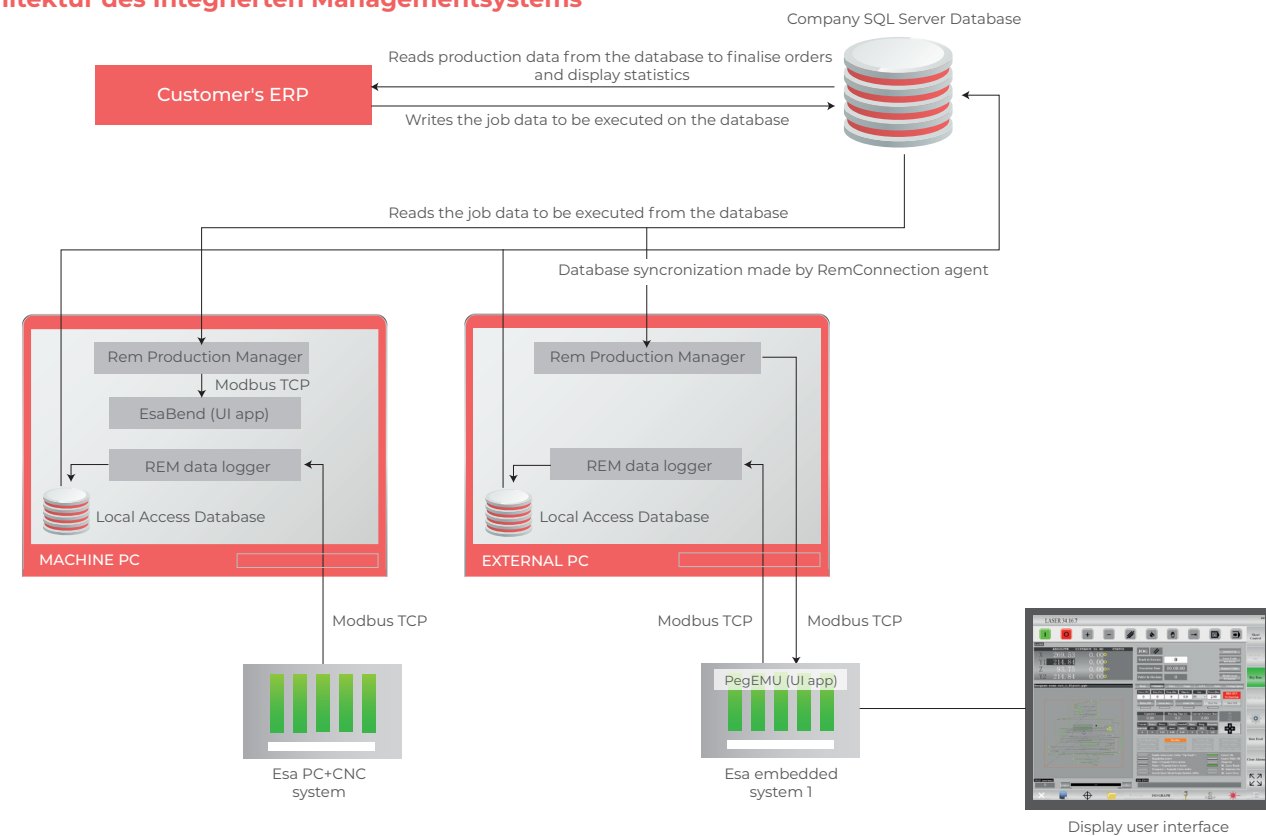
itektur des integrierten Managementsystems

Company SQL Server Database

Reads production data from the database to finalise orders and display statistics

Customer's ERP

Writes the job data to be executed on the database

Reads the job data to be executed from the database

Database syncronization made by RemConnection agent

Rem Production Manager

Modbus TCP

EsaBend (UI app)

REM data logger

Local Access Database

MACHINE PC

Rem Production Manager

REM data logger

Local Access Database

EXTERNAL PC

Modbus TCP

Modbus TCP

Modbus TCP

PegEMU (UI app)

Esa PC+CNC system

Esa embedded system 1

LASER S4.10.7

Display user interface